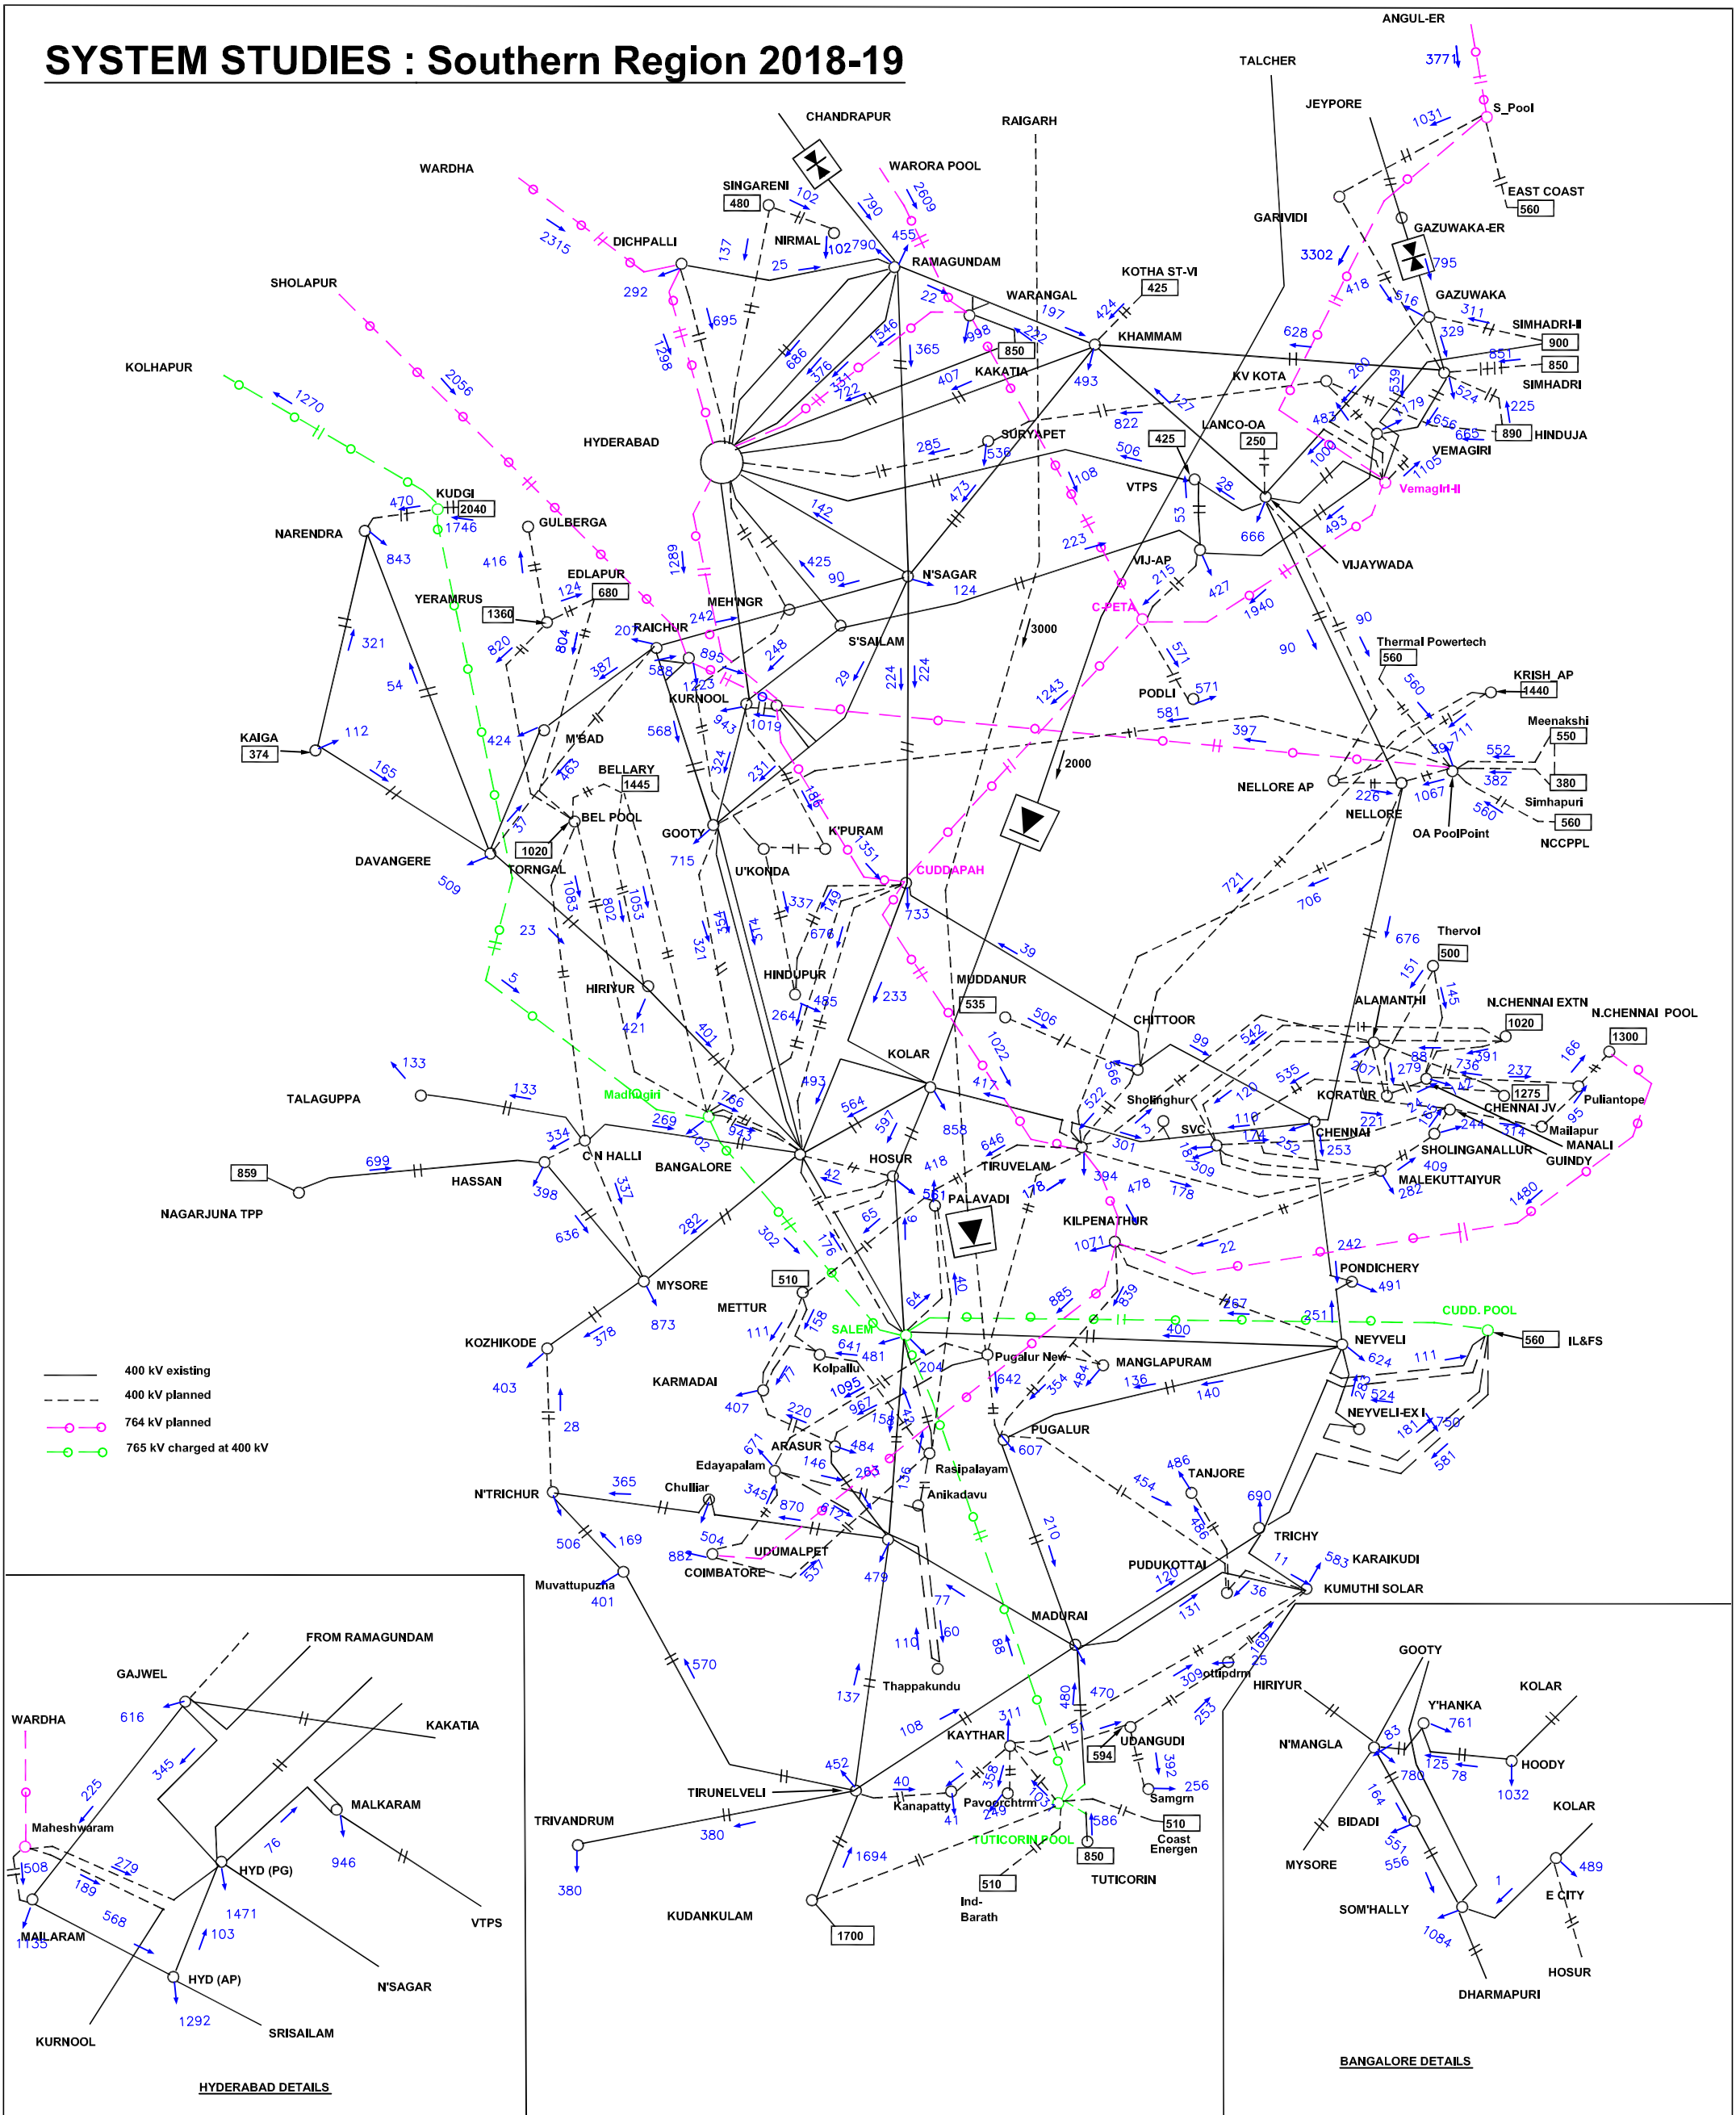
SYSTEM STUDIES : Southern Region 2018-19

ANGUL-ER
377
S_Pool
1031
TALCHER
JEYPORE
EAST COAST
560
CHANDRAPUR
RAIGARH
WARORA POOL
2609
790
WARDHA
SINGARENI
480
102
NIRMAL
102790
455
RAMAGUNDAM
DICHPALLI
2315
137
25
292
GARIVIDI
GAZUWAKA-ER
3302
795
GAZUWAKA
SHOLAPUR
695
22
WARANGAL
197
KOTHA ST-VI
425
424
KHAMMAM
418
516
311
329
SIMHADRI-II
900
850
SIMHADRI
KOLHAPUR
1298
686
376
1546
365
998
232
850
628
493
KV KOTA
851
260
539
524
225
2056
1270
331
722
407
KAKATIA
822
127
483
179
656
665
890
HINDUJA
HYDERABAD
285
SURYAPET
536
425
LANCO-OA
250
506
1000
VEMAGIRI
1105
473
108
VTPS
28
Vemagiri-II
KUDGI
470
2040
1746
NARENDRA
843
GULBERGA
142
53
666
493
VIJAYWADA
1289
425
90
N'SAGAR
124
223
VIJ-AP
215
416
EDLAPUR
124
680
YERAMRUS
1360
MEH'NGR
242
C-PETA
427
1940
90
321
820
804
207
RAICHUR
S'SAILAM
3000
Thermal Powertech
560
90
387
588
895
1223
248
KURNOOL
29
224
224
571
PODLI
571
1243
560
KRISH_AP
1440
54
943
1019
581
397
711
Meenakshi
550
KAIGA
374
112
424
M'BAD
568
324
231
2000
552
39
736
382
380
165
BELLARY
1445
463
186
NELLORE AP
226
NELLORE
1067
560
Simhapuri
560
37
BEL POOL
1020
GOOTY
K'PURAM
1351
OA PoolPoint
NCCPL
DAVANGERE
TORNGAL
715
U'KONDA
CUDDAPAH
509
1083
802
1053
337
749
733
721
706
23
321
354
574
676
39
676
Thervol
500
HIRIYUR
HINDUPUR
485
233
MUDDANUR
535
151
145
ALAMANTHI
N.CHENNAI EXTN
1020
N.CHENNAI POOL
1300
421
264
506
CHITTOOR
99
542
5
401
1022
KOLAR
966
88
391
166
133
TALAGUPPA
133
Madhugiri
766
493
417
522
Sholinghur
535
279
237
1275
Puliantope
269
943
564
597
858
120
KORATUR
CHENNAI JV
95
Mailapur
334
C N HALLI
702
BANGALORE
646
SVC
118
174
221
244
374
MANALI
699
859
HASSAN
42
HOSUR
418
TIRUVELAM
301
252
CHENNAI
253
GUINDY
SHOLINGANALLUR
409
NAGARJUNA TPP
398
337
581
PALAVADI
178
394
478
178
309
MALEKUTTAIYUR
282
1480
636
282
65
KILPENATHUR
302
176
1071
22
242
MYSORE
510
METTUR
40
885
839
267
PONDICHERY
491
KOZHIKODE
378
873
111
158
SALEM
641
481
Kolpallu
64
400
251
CUDD. POOL
560
IL&FS
NEYVELI
624
111
400 kV existing
400 kV planned
764 kV planned
765 kV charged at 400 kV
403
28
KARMADAI
407
1095
967
220
204
Pugalur New
642
354
484
MANGLAPURAM
136
140
283
524
NEYVELI-EX I
750
181
581
671
ARASUR
484
Edayapalam
146
158
263
PUGALUR
607
Rasipalayam
486
TANJORE
454
N'TRICHUR
365
Chulliar
345
870
Anikadavu
690
486
506
169
504
882
UDUMALPET
COIMBATORE
572
537
479
210
TRICHY
11
583
KARAIKUDI
PUDUKOTTAI
120
36
KUMUTHI SOLAR
Muvattupuzha
401
77
60
110
88
MADURAI
131
169
25
309
ottipdrm
570
137
Thappakundu
HIRIYUR
GOOTY
FROM RAMAGUNDAM
GAJWEL
616
KAKATIA
WARDHA
345
225
MALKARAM
946
76
Maheshwaram
508
279
189
568
HYD (PG)
1471
103
MAILARAM
1135
HYD (AP)
1292
KURNOOL
SRISAILAM
N'SAGAR
VTPS
HYDERABAD DETAILS
108
480
470
311
51
KAYTHAR
UDANGUDI
594
253
392
256
Samgrn
452
40
1
TIRUNELVELI
Kanapatty
358
Pavoorchtrm
249
41
703
586
510
Coast Energen
TUTICORIN POOL
850
TUTICORIN
TRIVANDRUM
380
380
1694
510
Ind-Barath
KUDANKULAM
1700
N'MANGLA
Y'HANKA
761
KOLAR
83
780
125
78
HOODY
1032
KOLAR
164
BIDADI
551
556
MYSORE
SOM'HALLY
1
489
E CITY
1084
HOSUR
DHARMAPURI
BANGALORE DETAILS